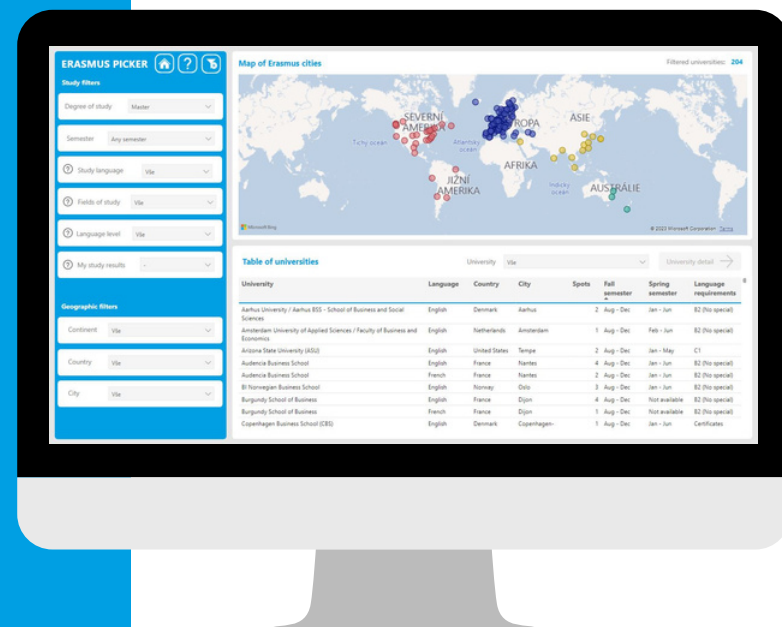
ERASMUS PICKER

Study filters

Degree of study Master

Semester Any semester

Study language Vše

Fields of study Vše

Language level Vše

My study results -

Geographic filters

Continent Vše

Country Vše

City Vše

Map of Erasmus cities

Filtered universities: 204

SEVERNÍ AMERIKA

EVROPA

ASIE

Tichý oceán

Atlantský oceán

AFRIKA

JIŽNÍ AMERIKA

Indický oceán

AUSTRÁLIE

Microsoft Bing

© 2023 Microsoft Corporation Terms

Table of universities

University Vše

University detail

| University | Language | Country | City | Spots | Fall semester | Spring semester | Language requirements |
|---|---|---|---|---|---|---|---|
| Aarhus University / Aarhus BSS - School of Business and Social Sciences | English | Denmark | Aarhus | 2 | Aug - Dec | Jan - Jun | B2 (No special) |
| Amsterdam University of Applied Sciences / Faculty of Business and Economics | English | Netherlands | Amsterdam | 1 | Aug - Dec | Feb - Jun | B2 (No special) |
| Arizona State University (ASU) | English | United States | Tempe | 2 | Aug - Dec | Jan - May | C1 |
| Audencia Business School | English | France | Nantes | 4 | Aug - Dec | Jan - Jun | B2 (No special) |
| Audencia Business School | French | France | Nantes | 2 | Aug - Dec | Jan - Jun | B2 (No special) |
| BI Norwegian Business School | English | Norway | Oslo | 3 | Aug - Dec | Jan - Jun | B2 (No special) |
| Burgundy School of Business | English | France | Dijon | 4 | Aug - Dec | Not available | B2 (No special) |
| Burgundy School of Business | French | France | Dijon | 1 | Aug - Dec | Not available | B2 (No special) |
| Copenhagen Business School (CBS) | English | Denmark | Copenhagen- | 1 | Aug - Dec | Jan - Jun | Certificates |